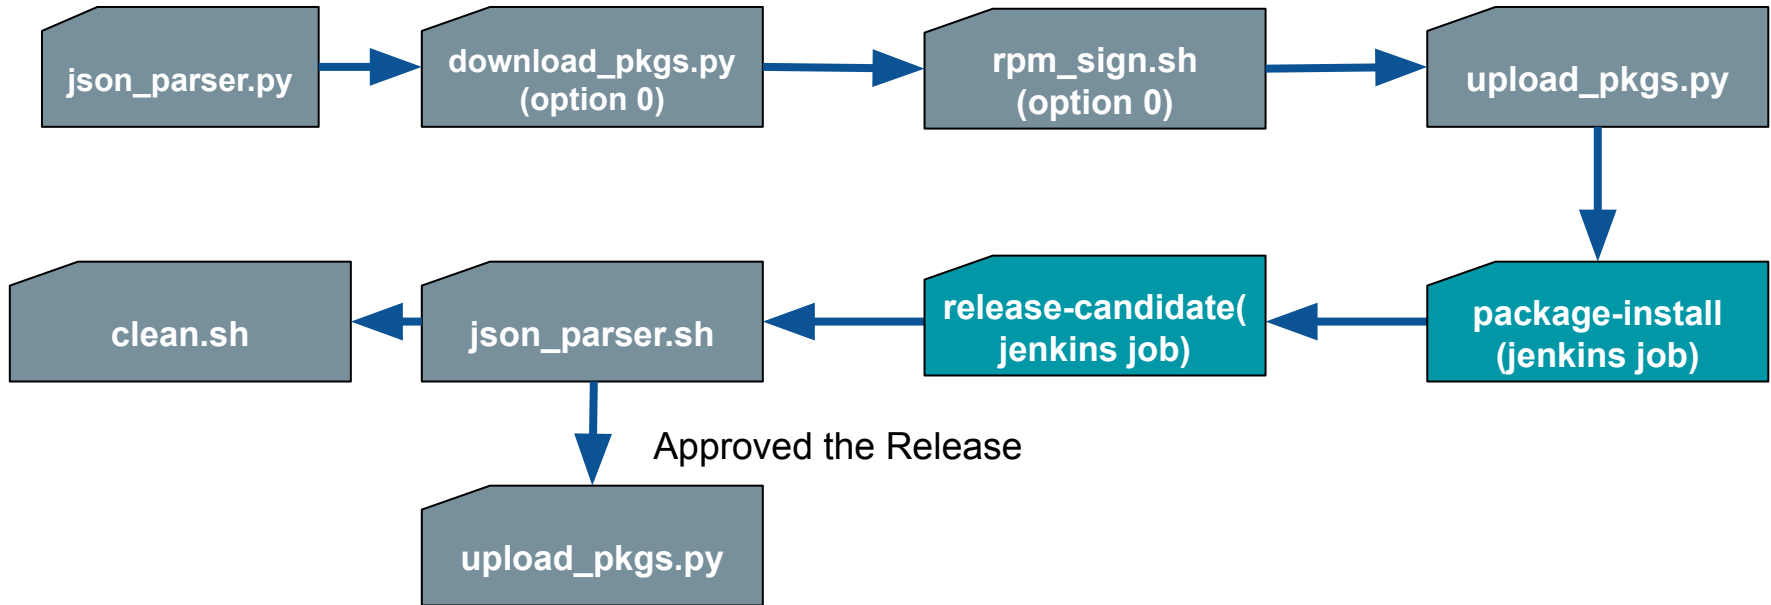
json_parser.py

download_pkgs.py
(option 0)

rpm_sign.sh
(option 0)

upload_pkgs.py

package-install
(jenkins job)

release-candidate(
jenkins job)

json_parser.sh

clean.sh

Approved the Release

upload_pkgs.py